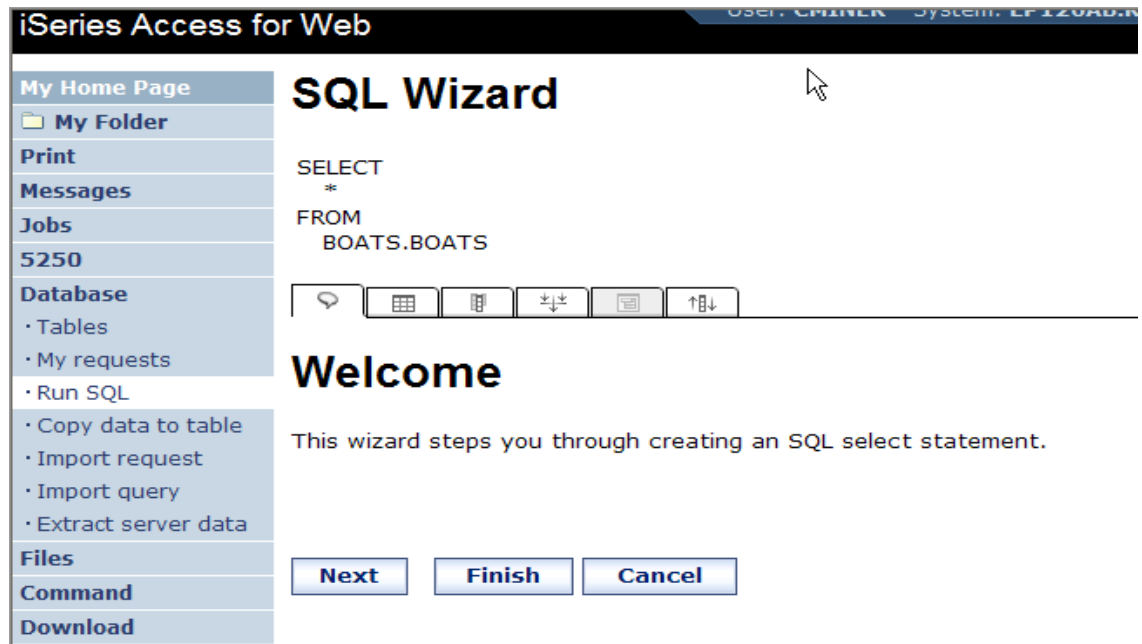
iSeries Access for Web

User: CMINER System: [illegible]

My Home Page
My Folder
Print
Messages
Jobs
5250
Database
· Tables
· My requests
· Run SQL
· Copy data to table
· Import request
· Import query
· Extract server data
Files
Command
Download

SQL Wizard

SELECT
*
FROM
BOATS.BOATS

Welcome

This wizard steps you through creating an SQL select statement.

Next Finish Cancel